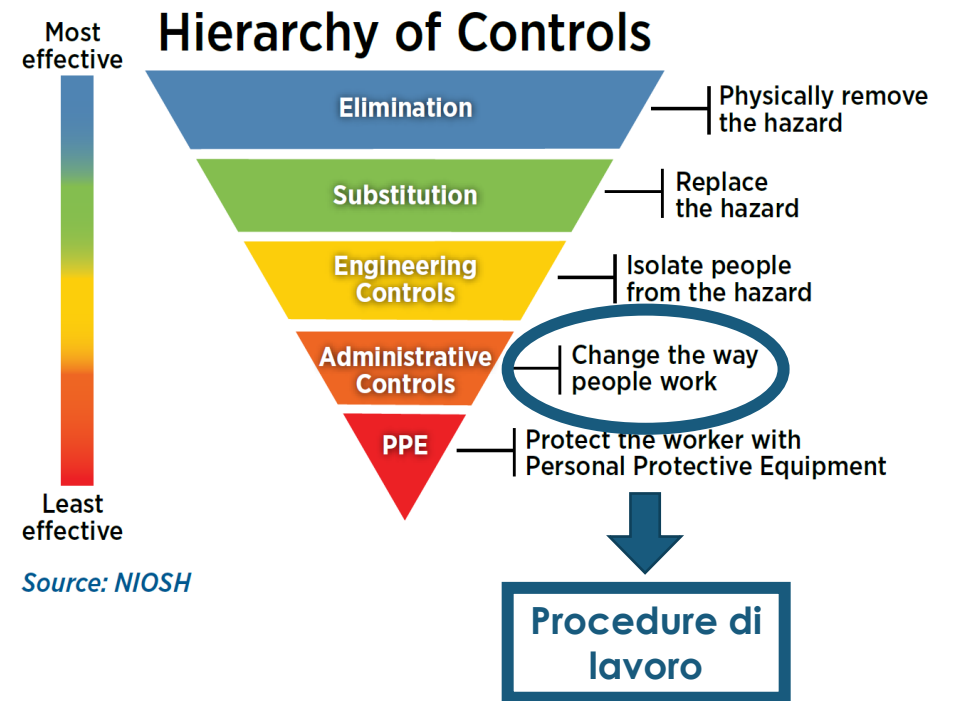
Most effective

Hierarchy of Controls

Elimination

Physically remove the hazard

Substitution

Replace the hazard

Engineering Controls

Isolate people from the hazard

Administrative Controls

Change the way people work

PPE

Protect the worker with Personal Protective Equipment

Least effective

Source: NIOSH

Procedure di lavoro